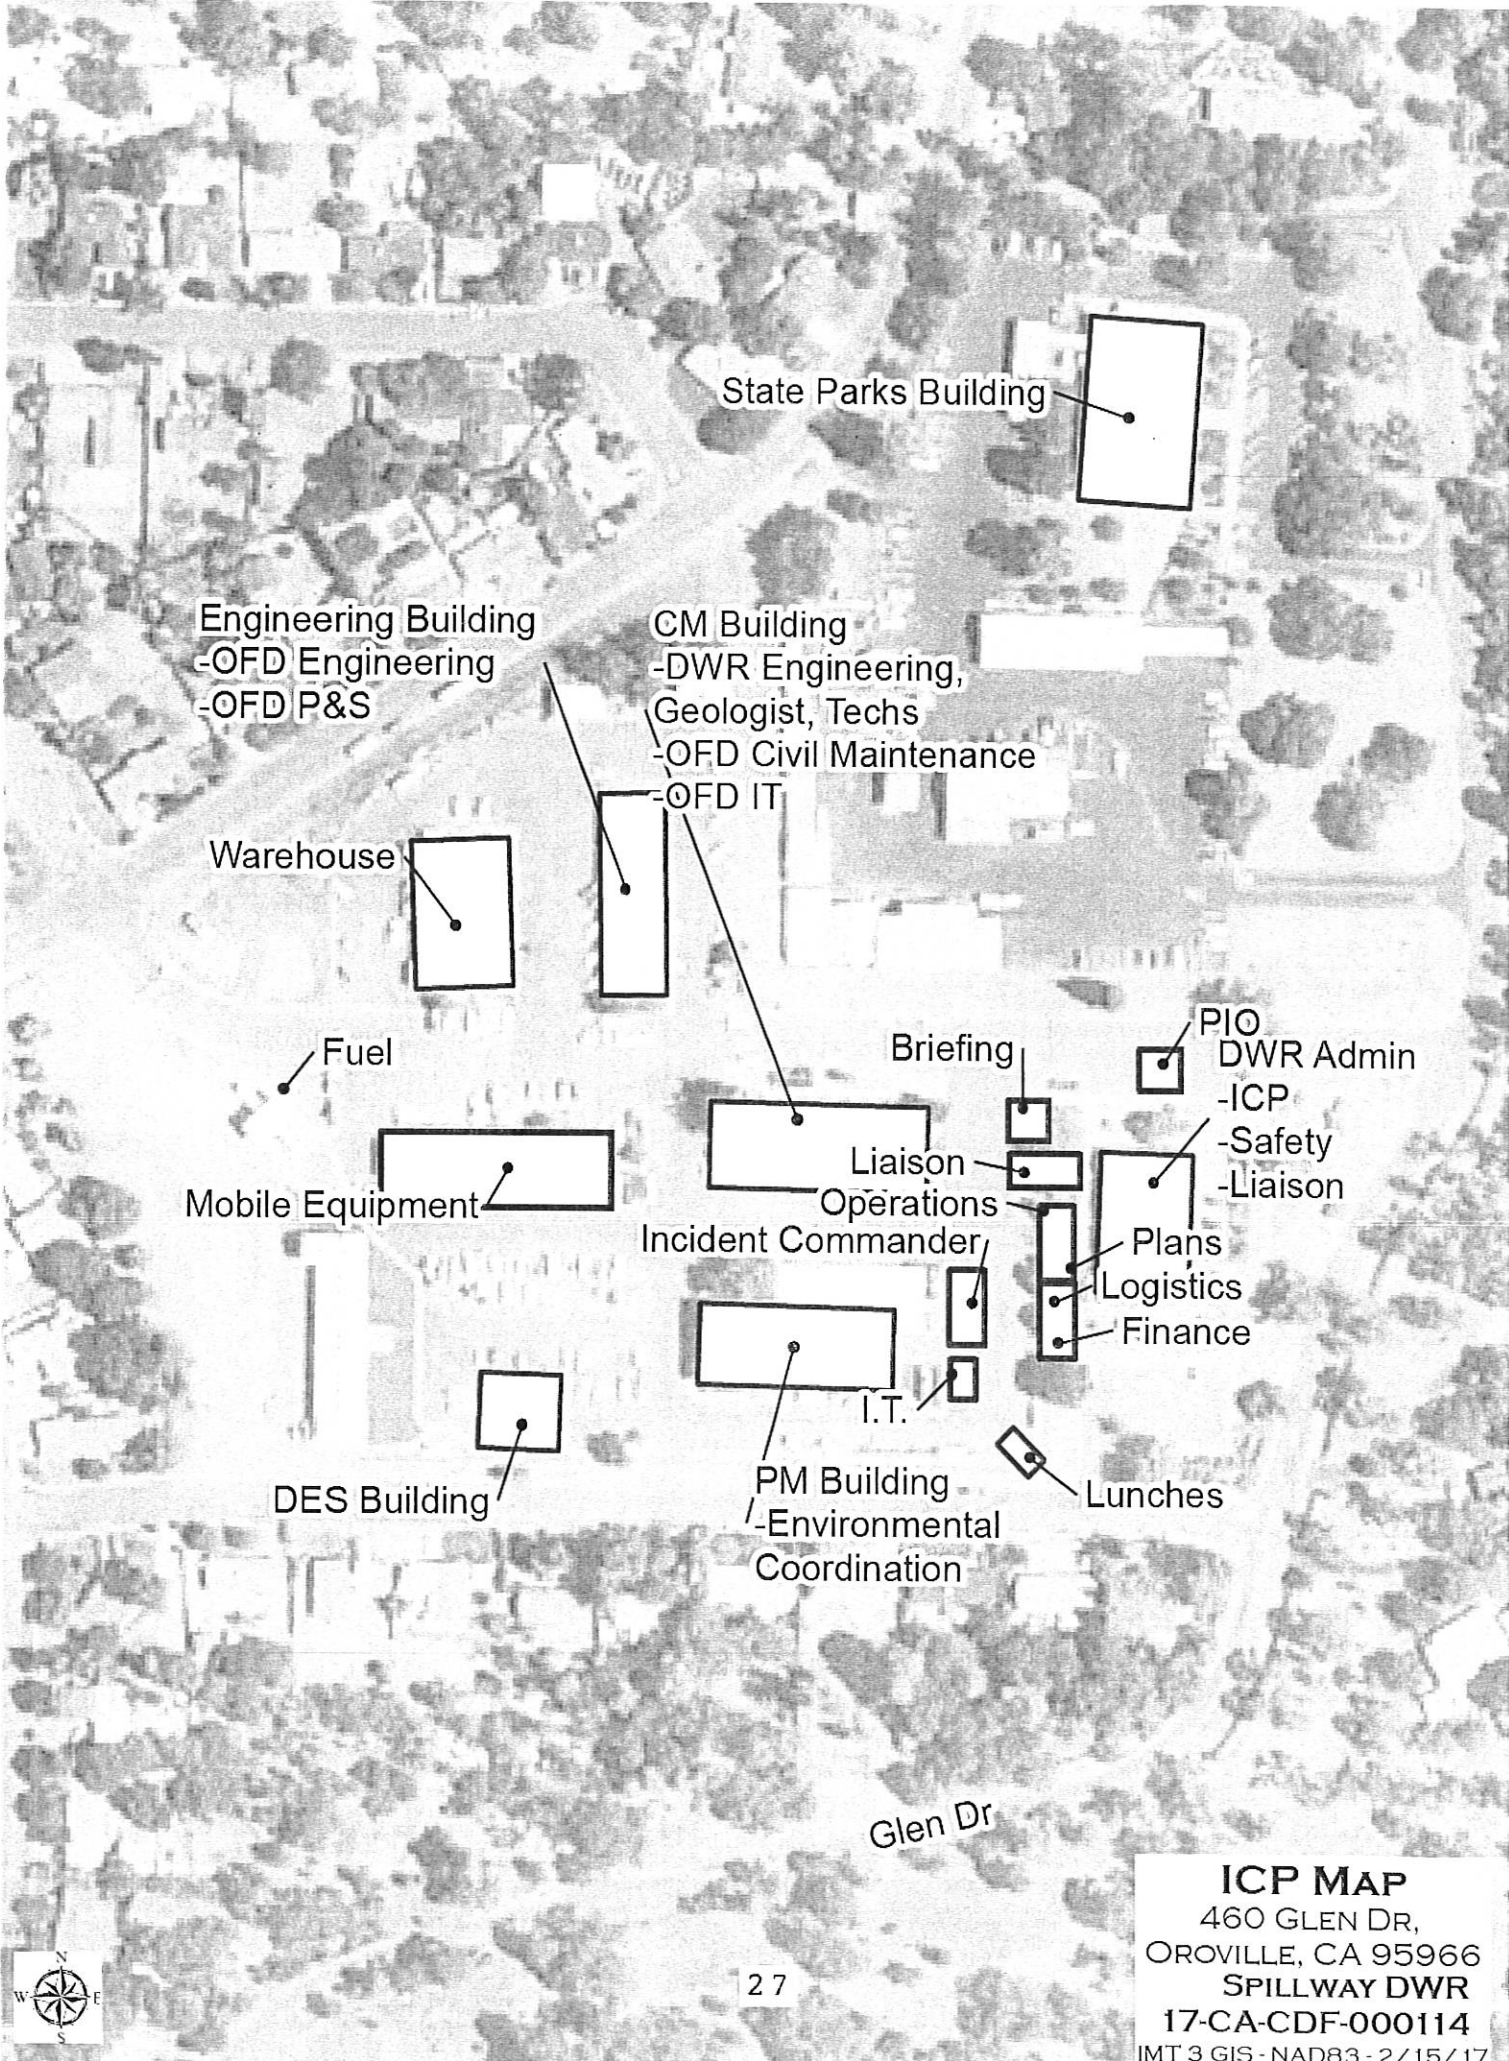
State Parks Building

Engineering Building
-OFD Engineering
-OFD P&S

CM Building
-DWR Engineering, Geologist, Techs
-OFD Civil Maintenance
-OFD IT

Warehouse

Fuel

Briefing

PIO

DWR Admin
-ICP
-Safety
-Liaison

Liaison

Operations

Mobile Equipment

Incident Commander

Plans

Logistics

Finance

I.T.

DES Building

PM Building
-Environmental Coordination

Lunches

Glen Dr

N
W E
S

27

ICP MAP
460 GLEN DR,
OROVILLE, CA 95966
SPILLWAY DWR
17-CA-CDF-000114
IMT 3 GIS - NAD83 - 2/15/17